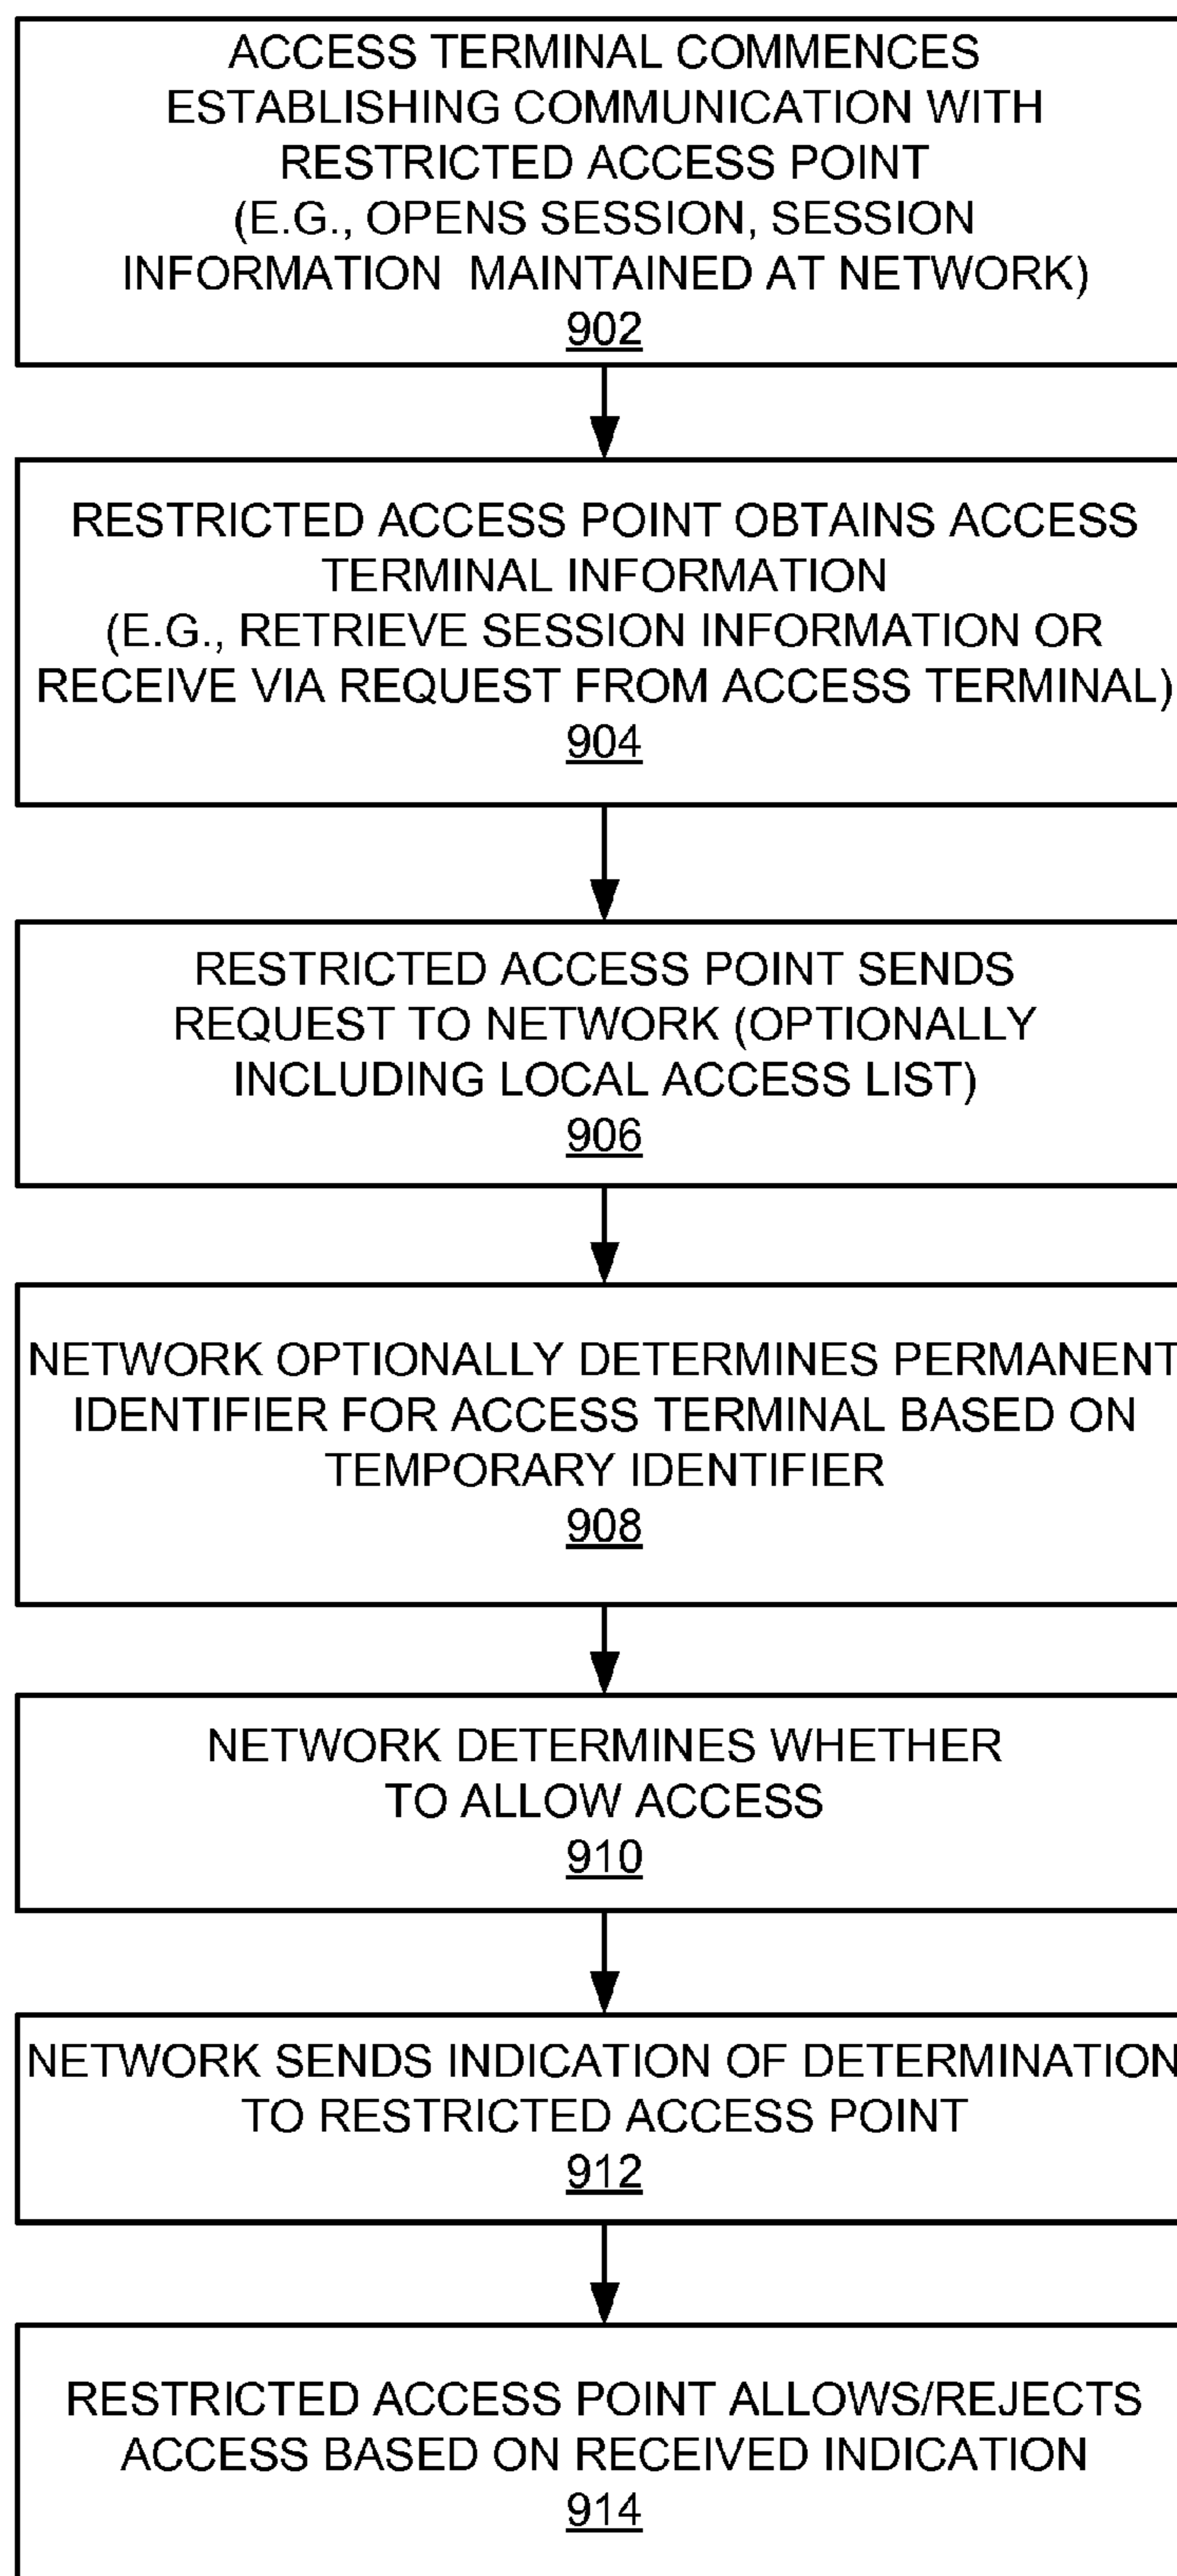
ACCESS TERMINAL COMMENCES ESTABLISHING COMMUNICATION WITH RESTRICTED ACCESS POINT (E.G., OPENS SESSION, SESSION INFORMATION MAINTAINED AT NETWORK)
902

RESTRICTED ACCESS POINT OBTAINS ACCESS TERMINAL INFORMATION (E.G., RETRIEVE SESSION INFORMATION OR RECEIVE VIA REQUEST FROM ACCESS TERMINAL)
904

RESTRICTED ACCESS POINT SENDS REQUEST TO NETWORK (OPTIONALLY INCLUDING LOCAL ACCESS LIST)
906

NETWORK OPTIONALLY DETERMINES PERMANENT IDENTIFIER FOR ACCESS TERMINAL BASED ON TEMPORARY IDENTIFIER
908

NETWORK DETERMINES WHETHER TO ALLOW ACCESS
910

NETWORK SENDS INDICATION OF DETERMINATION TO RESTRICTED ACCESS POINT
912

RESTRICTED ACCESS POINT ALLOWS/REJECTS ACCESS BASED ON RECEIVED INDICATION
914